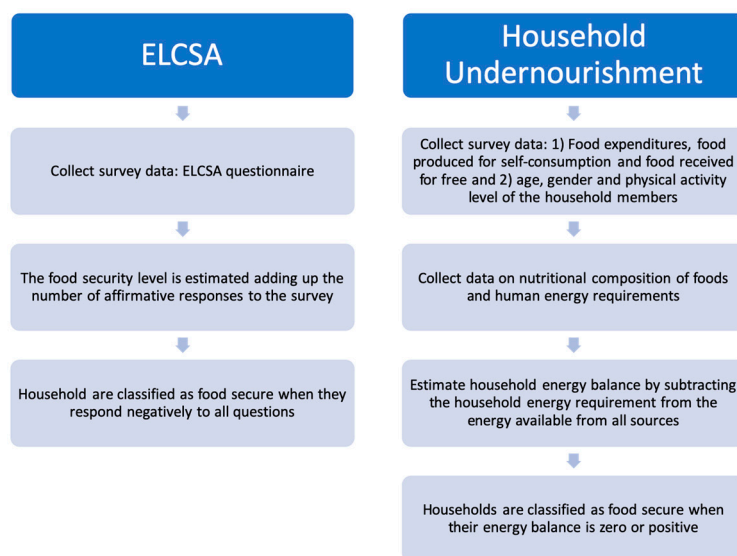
ELCSA

Collect survey data: ELCSA questionnaire

The food security level is estimated adding up the number of affirmative responses to the survey

Household are classified as food secure when they respond negatively to all questions

Household Undernourishment

Collect survey data: 1) Food expenditures, food produced for self-consumption and food received for free and 2) age, gender and physical activity level of the household members

Collect data on nutritional composition of foods and human energy requirements

Estimate household energy balance by subtracting the household energy requirement from the energy available from all sources

Households are classified as food secure when their energy balance is zero or positive